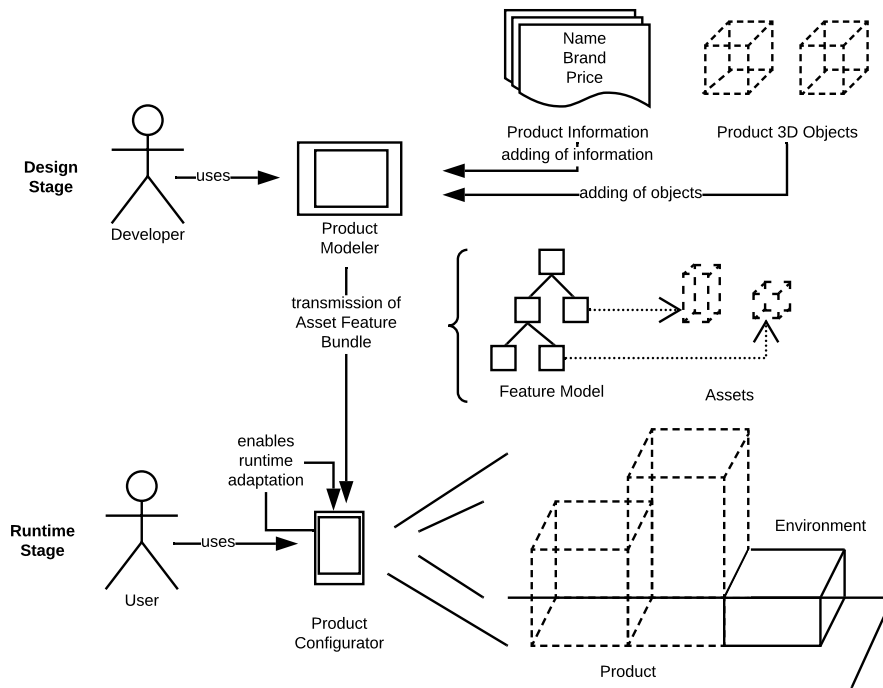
Name
Brand
Price

Product Information
adding of information

Product 3D Objects

Design Stage

uses

Developer

adding of objects

Product Modeler

transmission of Asset Feature Bundle

Feature Model

Assets

enables runtime adaptation

Runtime Stage

uses

User

Product Configurator

Environment

Product